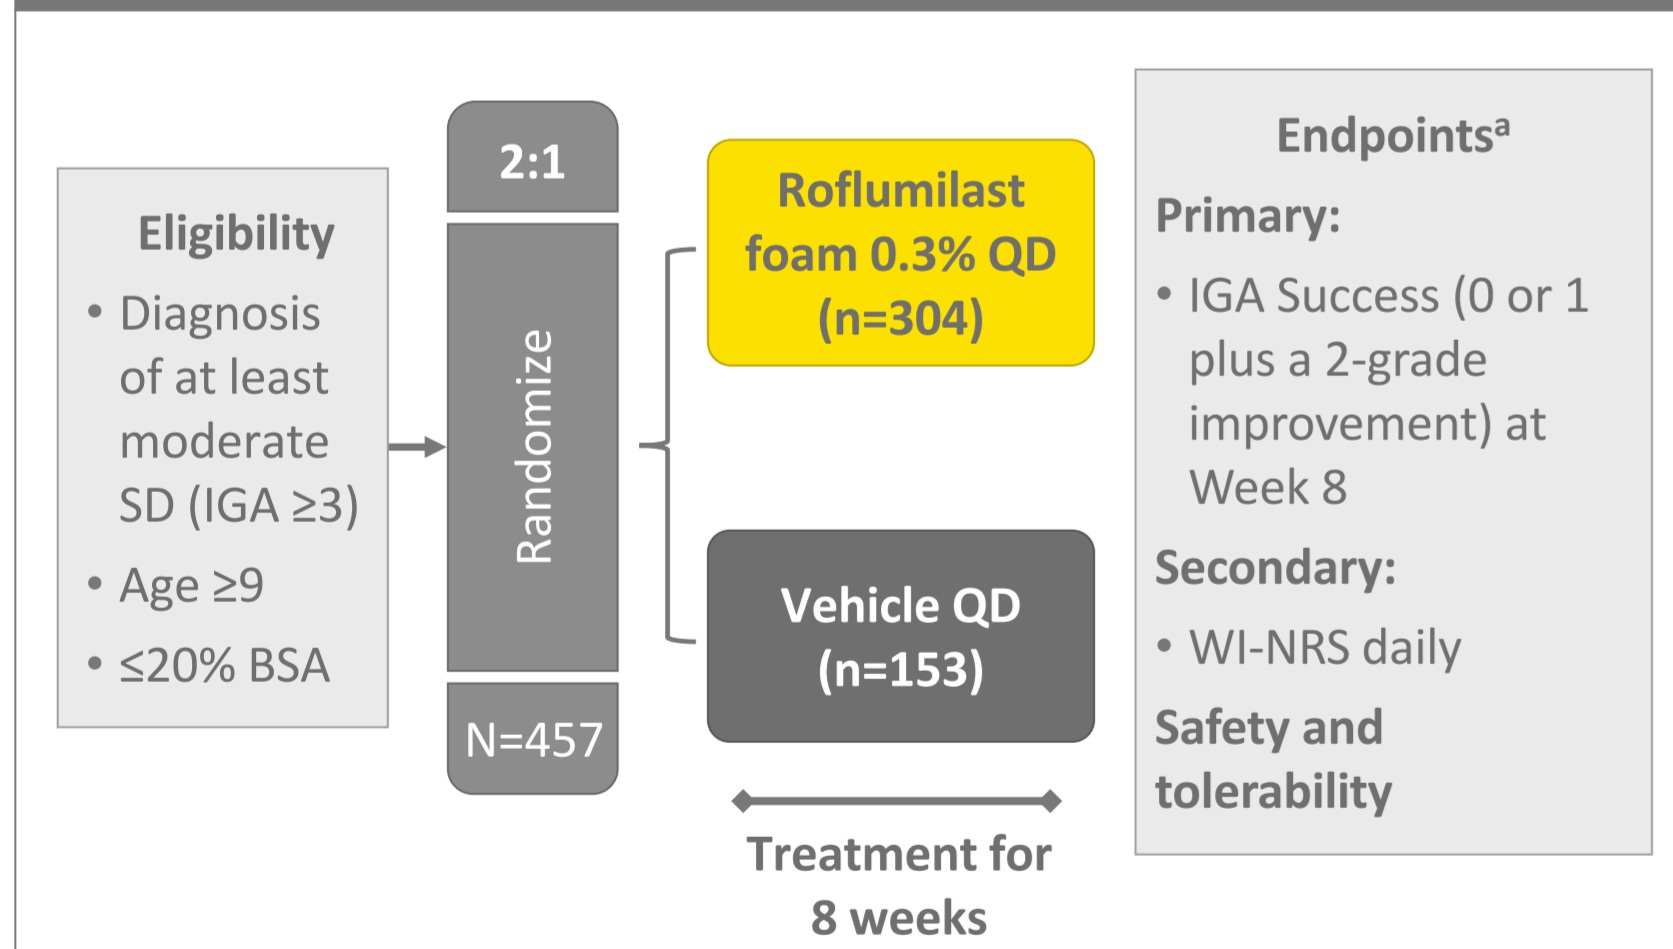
Eligibility

• Diagnosis of at least moderate SD (IGA ≥3)

• Age ≥9

• ≤20% BSA

2:1

Randomize

N=457

Roflumilast foam 0.3% QD (n=304)

Vehicle QD (n=153)

Treatment for 8 weeks

Endpoints$^a$

Primary:

• IGA Success (0 or 1 plus a 2-grade improvement) at Week 8

Secondary:

• WI-NRS daily

Safety and tolerability